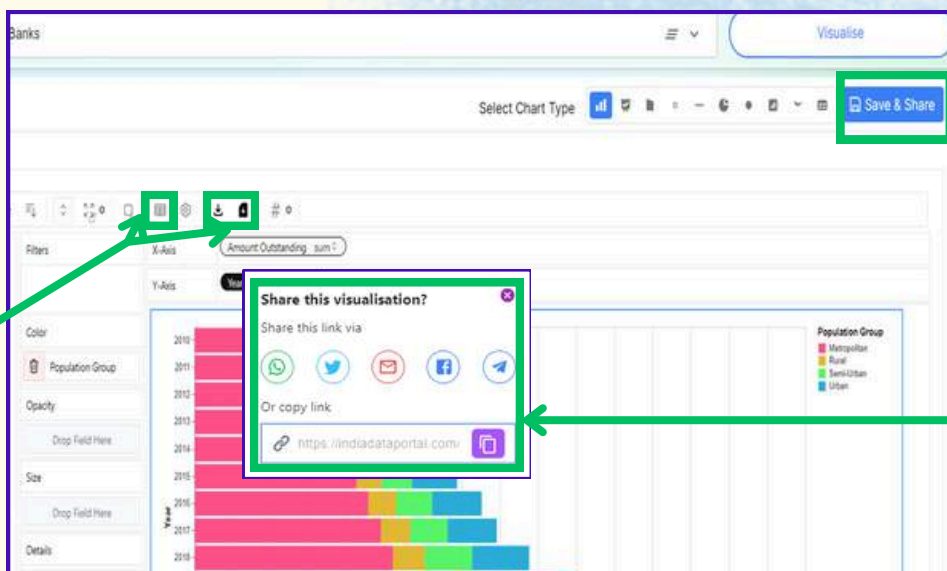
Banks

Visualise

Select Chart Type

Save & Share

0

0

Filters

X-Axis

Amount Outstanding sum

Y-Axis

Year

Color

Population Group

Opacity

Drop Field Here

Size

Drop Field Here

Details

Share this visualisation?

Share this link via

Or copy link

https://indiadataportal.com/

Population Group

Metropolitan

Rural

Semi-Urban

Urban

2010

2011

2012

2013

2014

2015

2016

2017

2018

Year